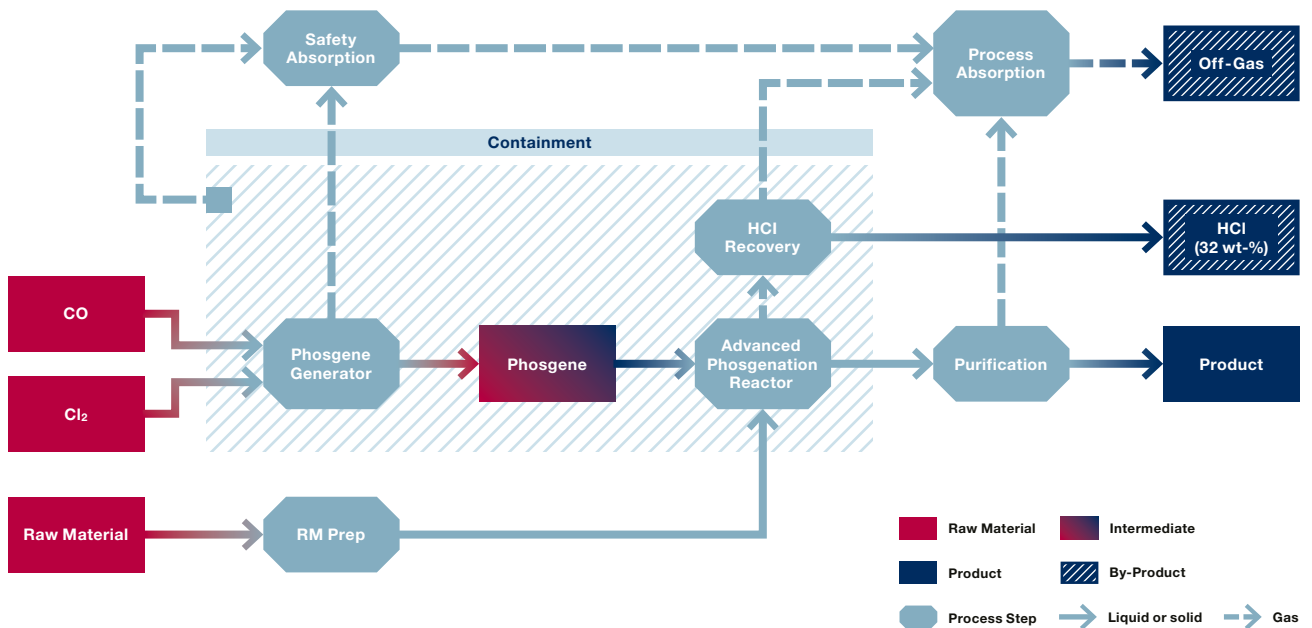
Safety Absorption

Process Absorption

Off-Gas

Containment

HCl Recovery

HCl (32 wt-%)

CO

Phosgene Generator

Phosgene

Advanced Phosgenation Reactor

Purification

Product

$Cl_2$

Raw Material

RM Prep

Raw Material

Intermediate

Product

By-Product

Process Step

Liquid or solid

Gas